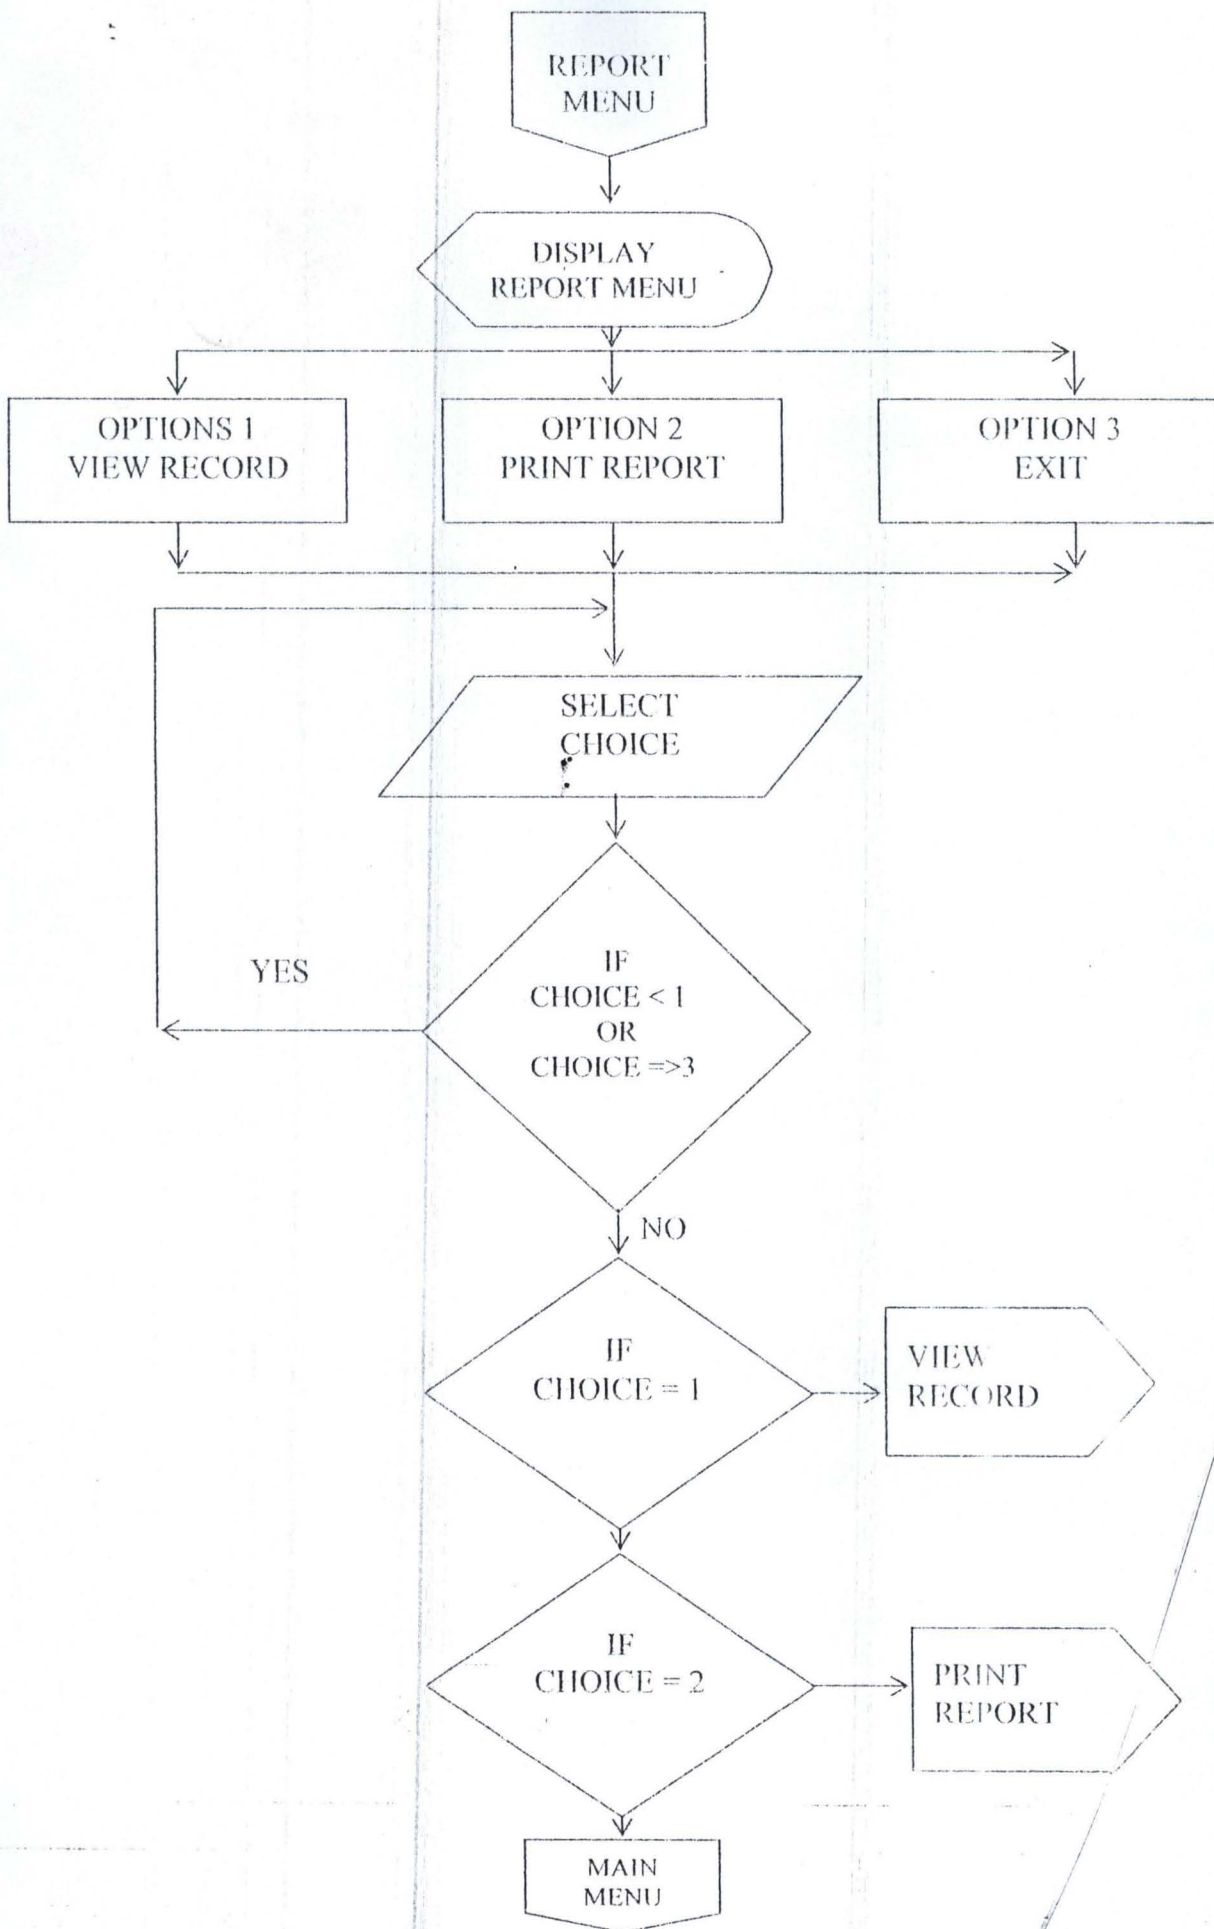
REPORT MENU

DISPLAY REPORT MENU

OPTIONS 1 VIEW RECORD

OPTION 2 PRINT REPORT

OPTION 3 EXIT

SELECT CHOICE

YES

IF CHOICE < 1 OR CHOICE =>3

NO

IF CHOICE = 1

VIEW RECORD

IF CHOICE = 2

PRINT REPORT

MAIN MENU